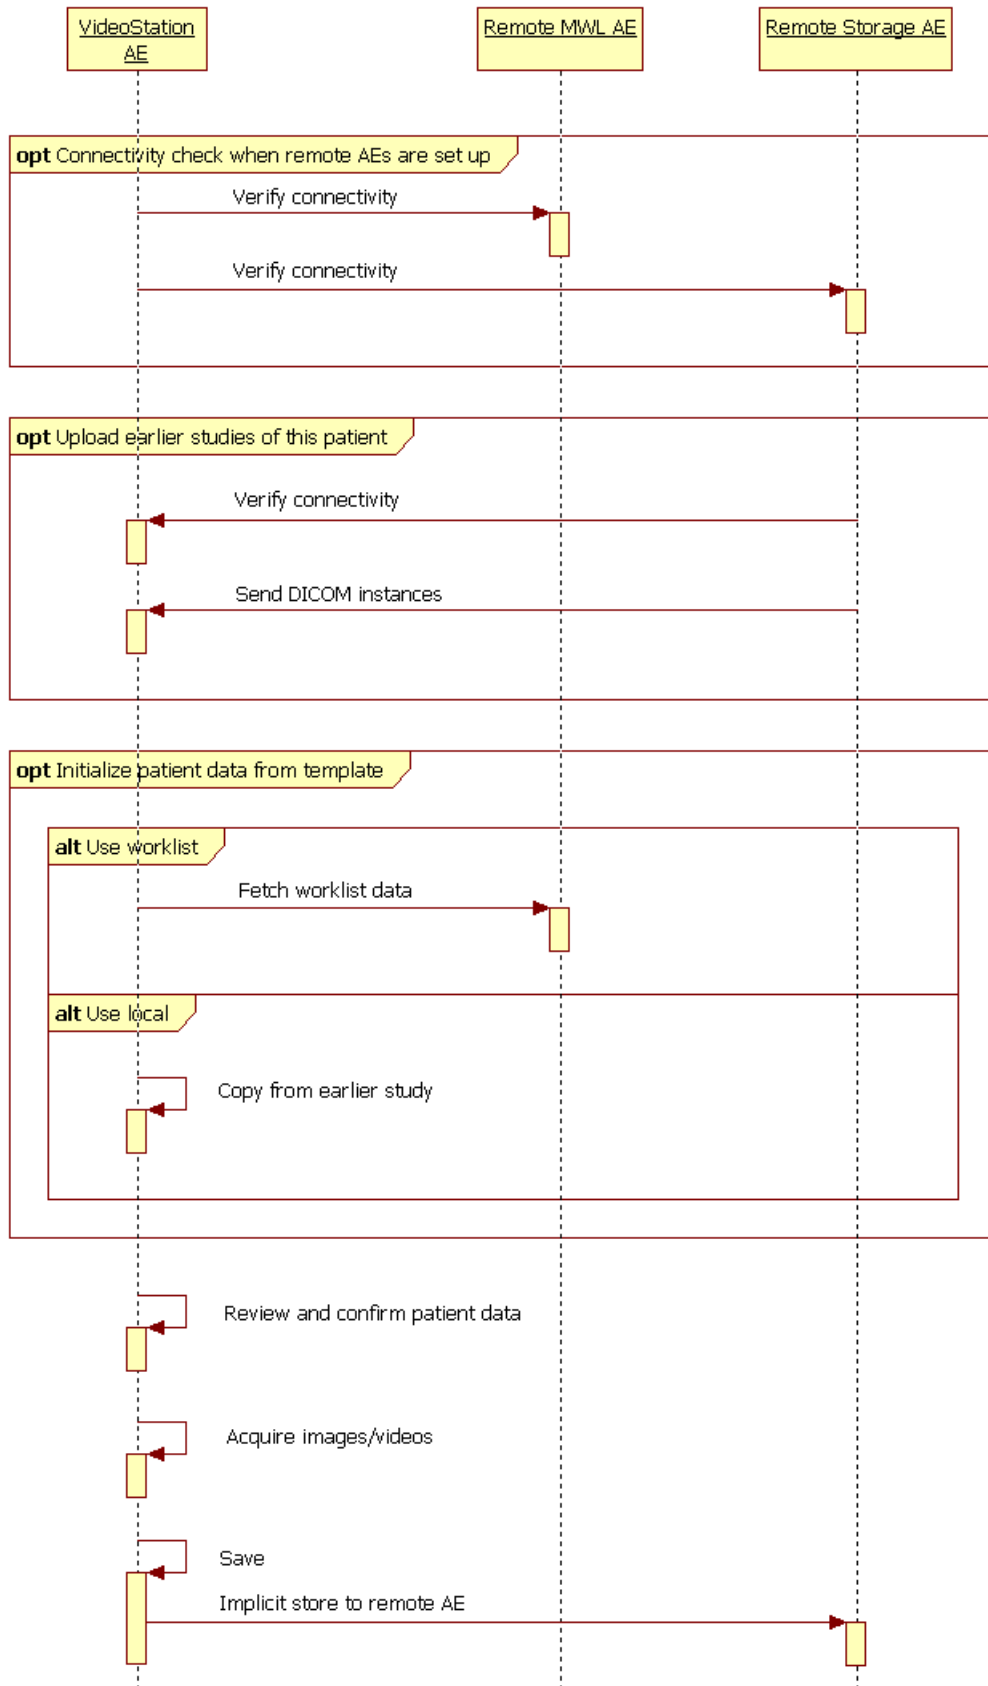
VideoStation AE

Remote MWL AE

Remote Storage AE

**opt** Connectivity check when remote AEs are set up

Verify connectivity

Verify connectivity

**opt** Upload earlier studies of this patient

Verify connectivity

Send DICOM instances

**opt** Initialize patient data from template

**alt** Use worklist

Fetch worklist data

**alt** Use local

Copy from earlier study

Review and confirm patient data

Acquire images/videos

Save

Implicit store to remote AE